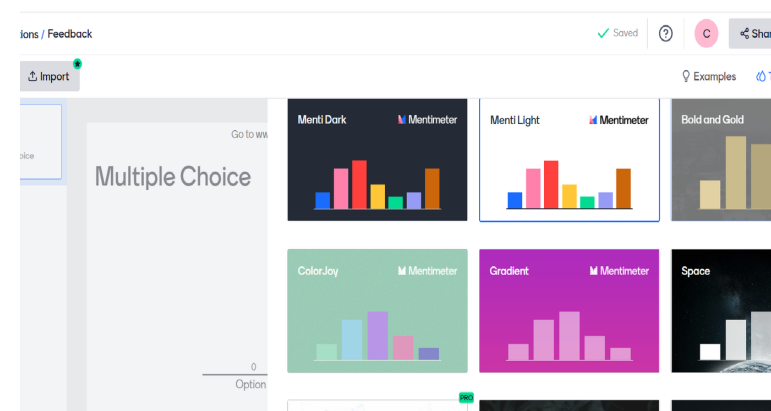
ions / Feedback

Saved

?

C

Shar

Import

Examples

oice

Go to ww

Multiple Choice

0

Option

Menti Dark

Mentimeter

Menti Light

Mentimeter

Bold and Gold

ColorJoy

Mentimeter

Gradient

Mentimeter

Space

PRO